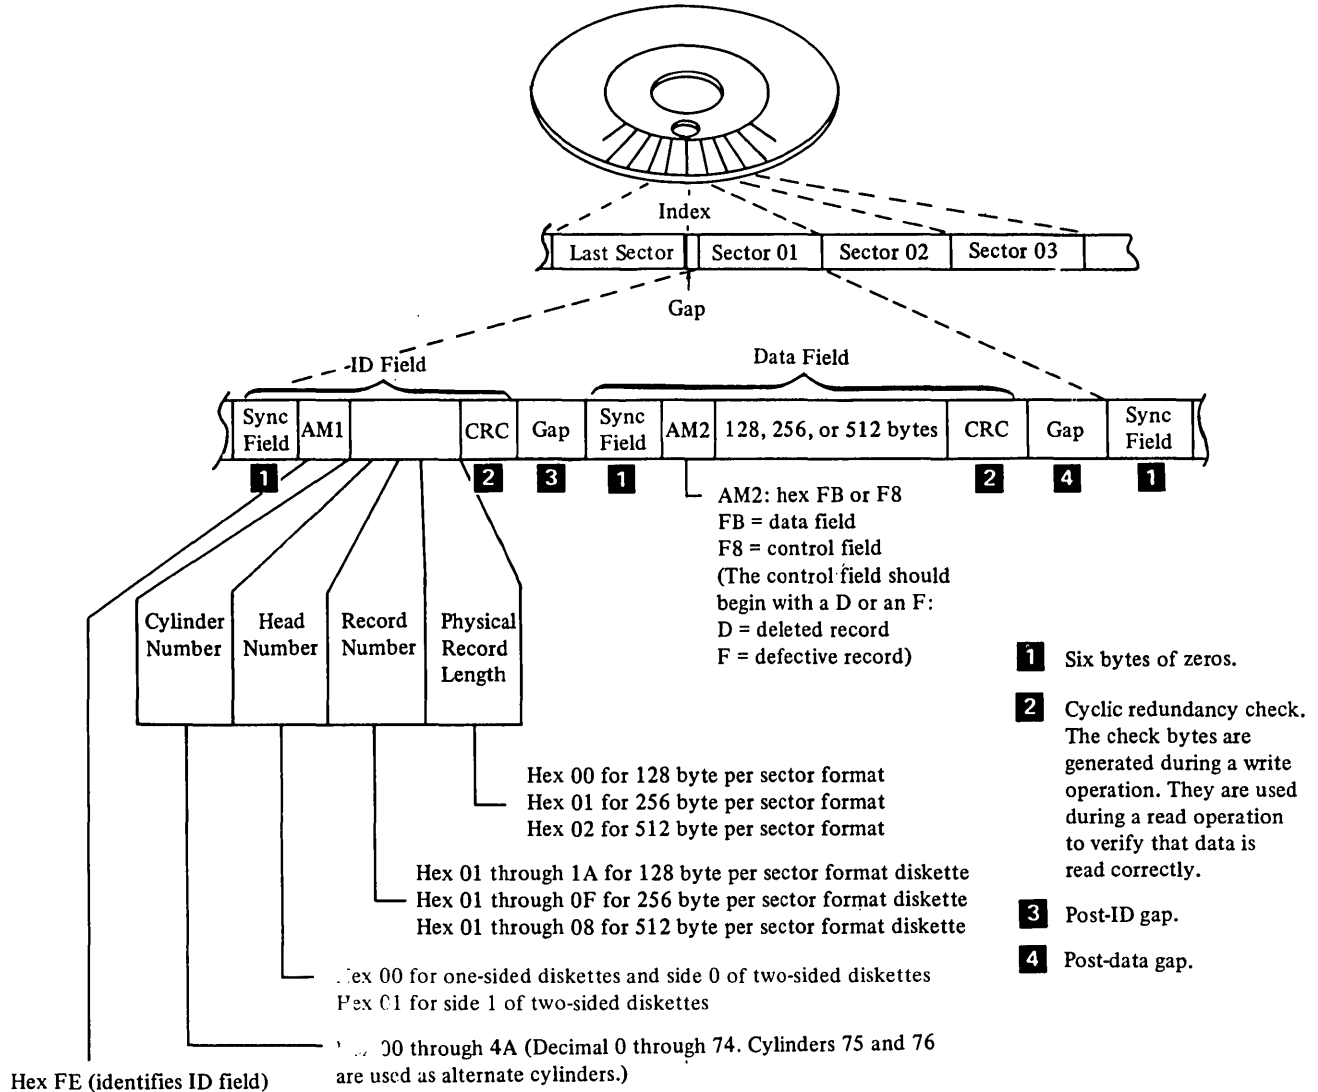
Index

Last Sector | Sector 01 | Sector 02 | Sector 03

Gap

ID Field

Data Field

Sync Field | AM1 | | CRC | Gap | Sync Field | AM2 | 128, 256, or 512 bytes | CRC | Gap | Sync Field

1 2 3 1 2 4 1

AM2: hex FB or F8
FB = data field
F8 = control field
(The control field should begin with a D or an F:
D = deleted record
F = defective record)

Cylinder Number | Head Number | Record Number | Physical Record Length

1 Six bytes of zeros.

2 Cyclic redundancy check. The check bytes are generated during a write operation. They are used during a read operation to verify that data is read correctly.

3 Post-ID gap.

4 Post-data gap.

Hex 00 for 128 byte per sector format
Hex 01 for 256 byte per sector format
Hex 02 for 512 byte per sector format

Hex 01 through 1A for 128 byte per sector format diskette
Hex 01 through 0F for 256 byte per sector format diskette
Hex 01 through 08 for 512 byte per sector format diskette

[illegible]ex 00 for one-sided diskettes and side 0 of two-sided diskettes
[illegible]ex 01 for side 1 of two-sided diskettes

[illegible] 00 through 4A (Decimal 0 through 74. Cylinders 75 and 76 are used as alternate cylinders.)

Hex FE (identifies ID field)